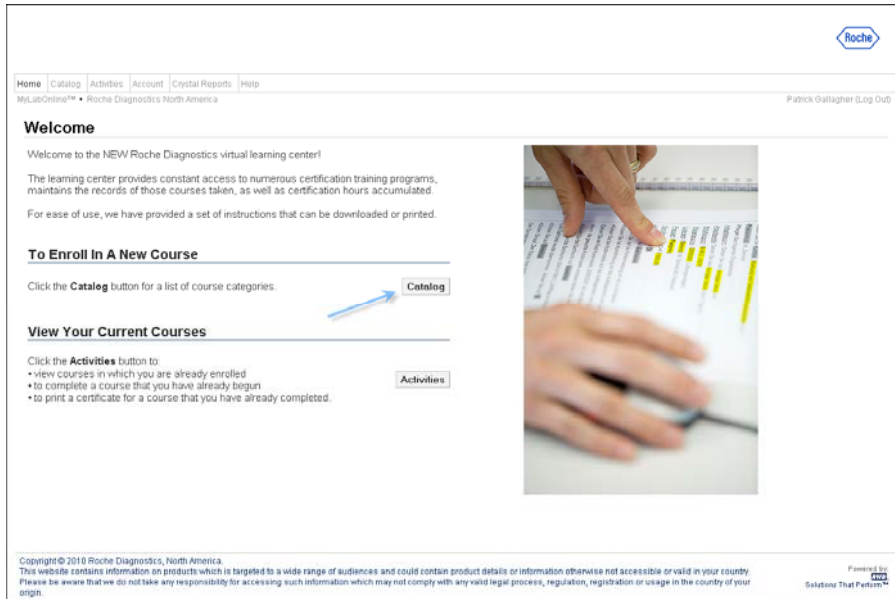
Roche

Home | Catalog | Activities | Account | Crystal Reports | Help

MyLabOnline™ • Roche Diagnostics North America

Patrick Gallagher (Log Out)

Welcome

Welcome to the NEW Roche Diagnostics virtual learning center!

The learning center provides constant access to numerous certification training programs, maintains the records of those courses taken, as well as certification hours accumulated.

For ease of use, we have provided a set of instructions that can be downloaded or printed.

To Enroll In A New Course

Click the **Catalog** button for a list of course categories.

Catalog

View Your Current Courses

Click the **Activities** button to:
• view courses in which you are already enrolled
• to complete a course that you have already begun
• to print a certificate for a course that you have already completed.

Activities

Copyright © 2010 Roche Diagnostics, North America.
This website contains information on products which is targeted to a wide range of audiences and could contain product details or information otherwise not accessible or valid in your country. Please be aware that we do not take any responsibility for accessing such information which may not comply with any valid legal process, regulation, registration or usage in the country of your origin.

Powered by:
Solutions That Perform™